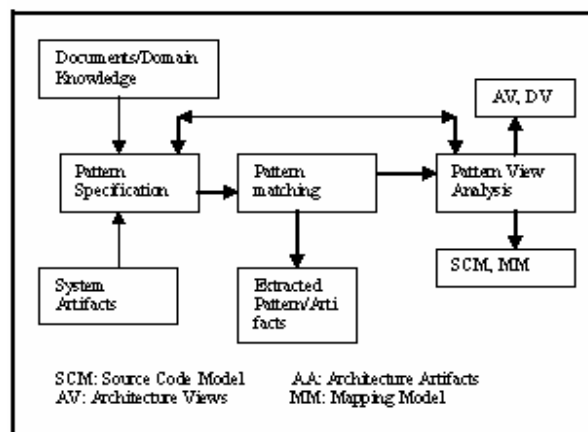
Documents/Domain Knowledge

Pattern Specification

Pattern matching

Pattern View Analysis

AV, DV

SCM, MM

System Artifacts

Extracted Pattern/Artifacts

SCM: Source Code Model
AV: Architecture Views

AA: Architecture Artifacts
MM: Mapping Model